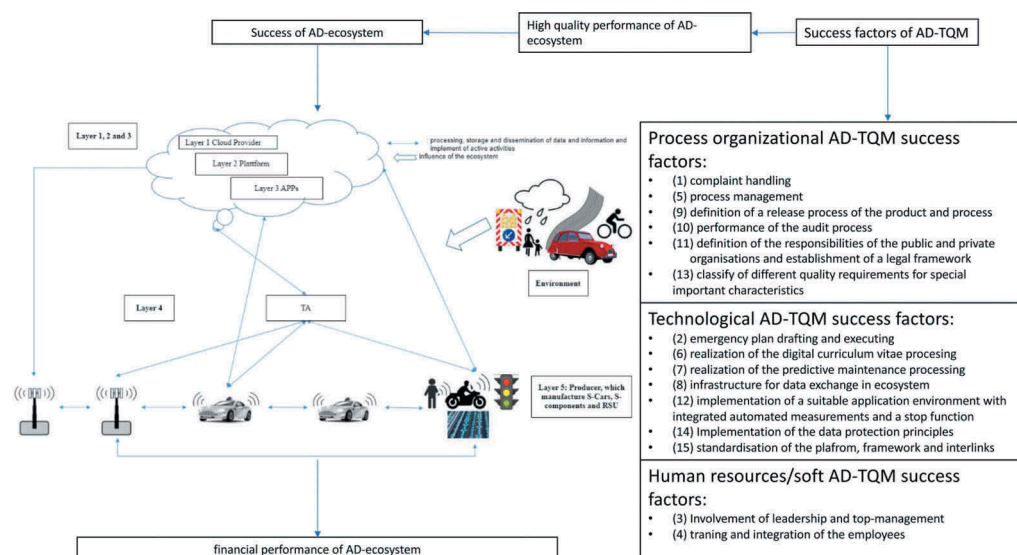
Success of AD-ecosystem

High quality performance of AD-ecosystem

Success factors of AD-TQM

Layer 1, 2 and 3

Layer 1 Cloud Provider

Layer 2 Platform

Layer 3 APPs

processing, storage and dissemination of data and information and implement of active activities

influence of the ecosystem

Environment

Layer 4

TA

Layer 5: Producer, which manufacture S-Cars, S-components and RSU

financial performance of AD-ecosystem

Process organizational AD-TQM success factors:

- (1) complaint handling
- (5) process management
- (9) definition of a release process of the product and process
- (10) performance of the audit process
- (11) definition of the responsibilities of the public and private organisations and establishment of a legal framework
- (13) classify of different quality requirements for special important characteristics

Technological AD-TQM success factors:

- (2) emergency plan drafting and executing
- (6) realization of the digital curriculum vitae procesing
- (7) realization of the predictive maintenance processing
- (8) infrastructure for data exchange in ecosystem
- (12) implementation of a suitable application environment with integrated automated measurements and a stop function
- (14) Implementation of the data protection principles
- (15) standardisation of the plafrom, framework and interlinks

Human resources/soft AD-TQM success factors:

- (3) Involvement of leadership and top-management
- (4) traning and integration of the employees